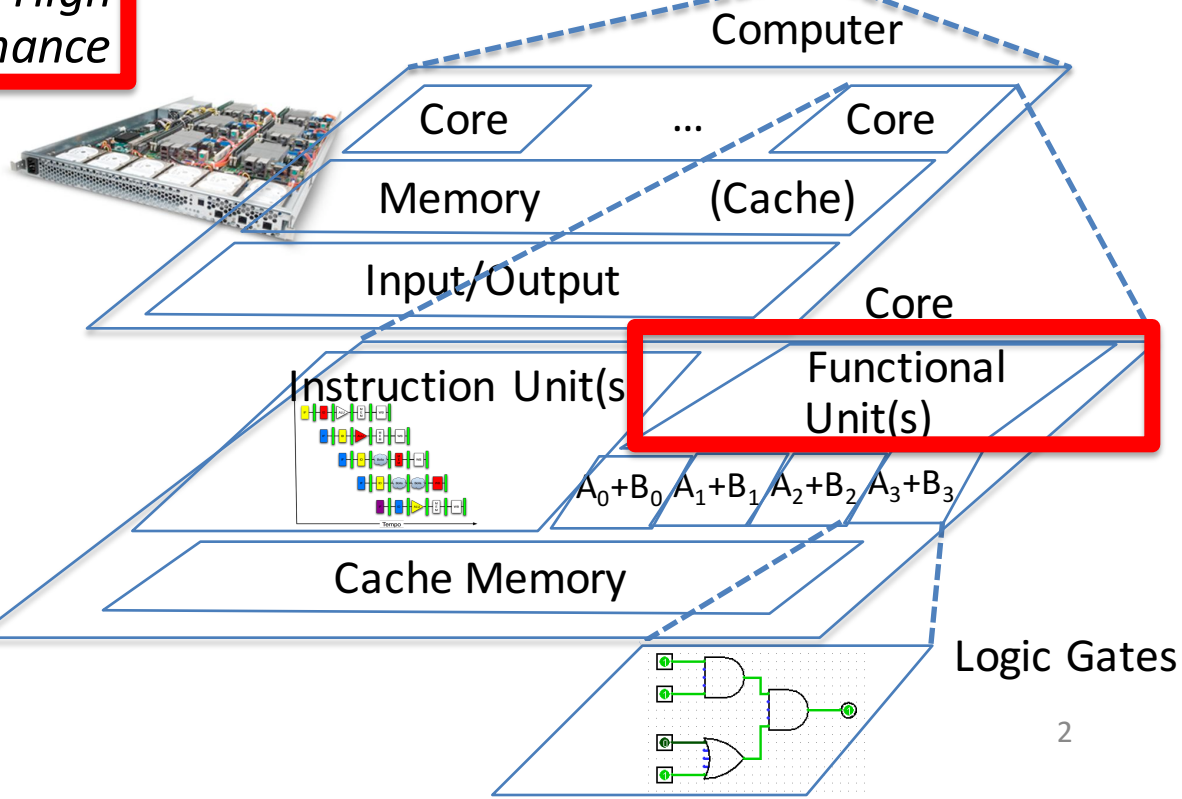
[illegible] High
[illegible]mance

Computer

Core ... Core

Memory (Cache)

Input/Output

Core

Instruction Unit(s

Functional Unit(s)

Tempo

$A_0+B_0$ $A_1+B_1$ $A_2+B_2$ $A_3+B_3$

Cache Memory

Logic Gates

1
1
0
1
1

2